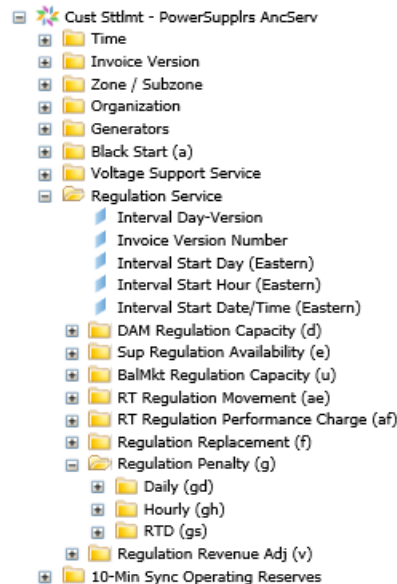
Cust Sttlmt - PowerSupplrs AncServ
Time
Invoice Version
Zone / Subzone
Organization
Generators
Black Start (a)
Voltage Support Service
Regulation Service
Interval Day-Version
Invoice Version Number
Interval Start Day (Eastern)
Interval Start Hour (Eastern)
Interval Start Date/Time (Eastern)
DAM Regulation Capacity (d)
Sup Regulation Availability (e)
BalMkt Regulation Capacity (u)
RT Regulation Movement (ae)
RT Regulation Performance Charge (af)
Regulation Replacement (f)
Regulation Penalty (g)
Daily (gd)
Hourly (gh)
RTD (gs)
Regulation Revenue Adj (v)
10-Min Sync Operating Reserves